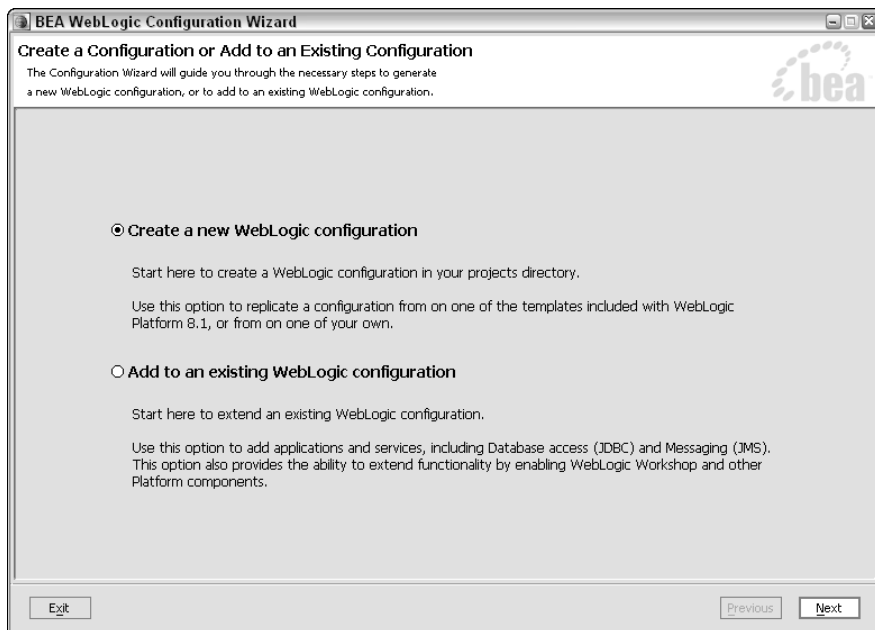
BEA WebLogic Configuration Wizard

Create a Configuration or Add to an Existing Configuration

The Configuration Wizard will guide you through the necessary steps to generate a new WebLogic configuration, or to add to an existing WebLogic configuration.

bea

Create a new WebLogic configuration

Start here to create a WebLogic configuration in your projects directory.

Use this option to replicate a configuration from on one of the templates included with WebLogic Platform 8.1, or from on one of your own.

Add to an existing WebLogic configuration

Start here to extend an existing WebLogic configuration.

Use this option to add applications and services, including Database access (JDBC) and Messaging (JMS). This option also provides the ability to extend functionality by enabling WebLogic Workshop and other Platform components.

Exit

Previous

Next